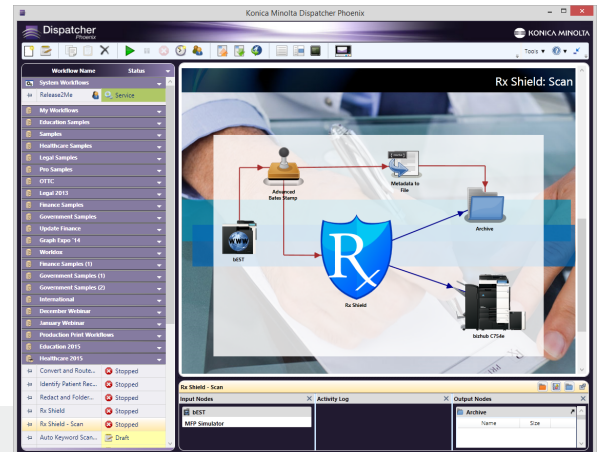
Konica Minolta Dispatcher Phoenix

Dispatcher Phoenix

KONICA MINOLTA

Tools ▾

| Workflow Name | Status |
|---|---|
| System Workflows | |
| Release2Me | Service |
| My Workflows | |
| Education Samples | |
| Samples | |
| Healthcare Samples | |
| Legal Samples | |
| Pro Samples | |
| OTTC | |
| Legal 2013 | |
| Finance Samples | |
| Government Samples | |
| Update Finance | |
| Graph Expo '14 | |
| Workfox | |
| Finance Samples (1) | |
| Government Samples (1) | |
| Government Samples (2) | |
| International | |
| December Webinar | |
| January Webinar | |
| Production Print Workflows | |
| Education 2015 | |
| Healthcare 2015 | |
| Convert and Route... | Stopped |
| Identify Patient Rec... | Stopped |
| Redact and Folder... | Stopped |
| Rx Shield | Stopped |
| Rx Shield - Scan | Stopped |
| Auto Keyword Scan... | Draft |

Rx Shield: Scan

Advanced Bates Stamp

Metadata to File

Archive

bEST

Rx

Rx Shield

bizhub C754e

Rx Shield - Scan

Input Nodes

bEST

MFP Simulator

Activity Log

Output Nodes

Archive

Name

Size